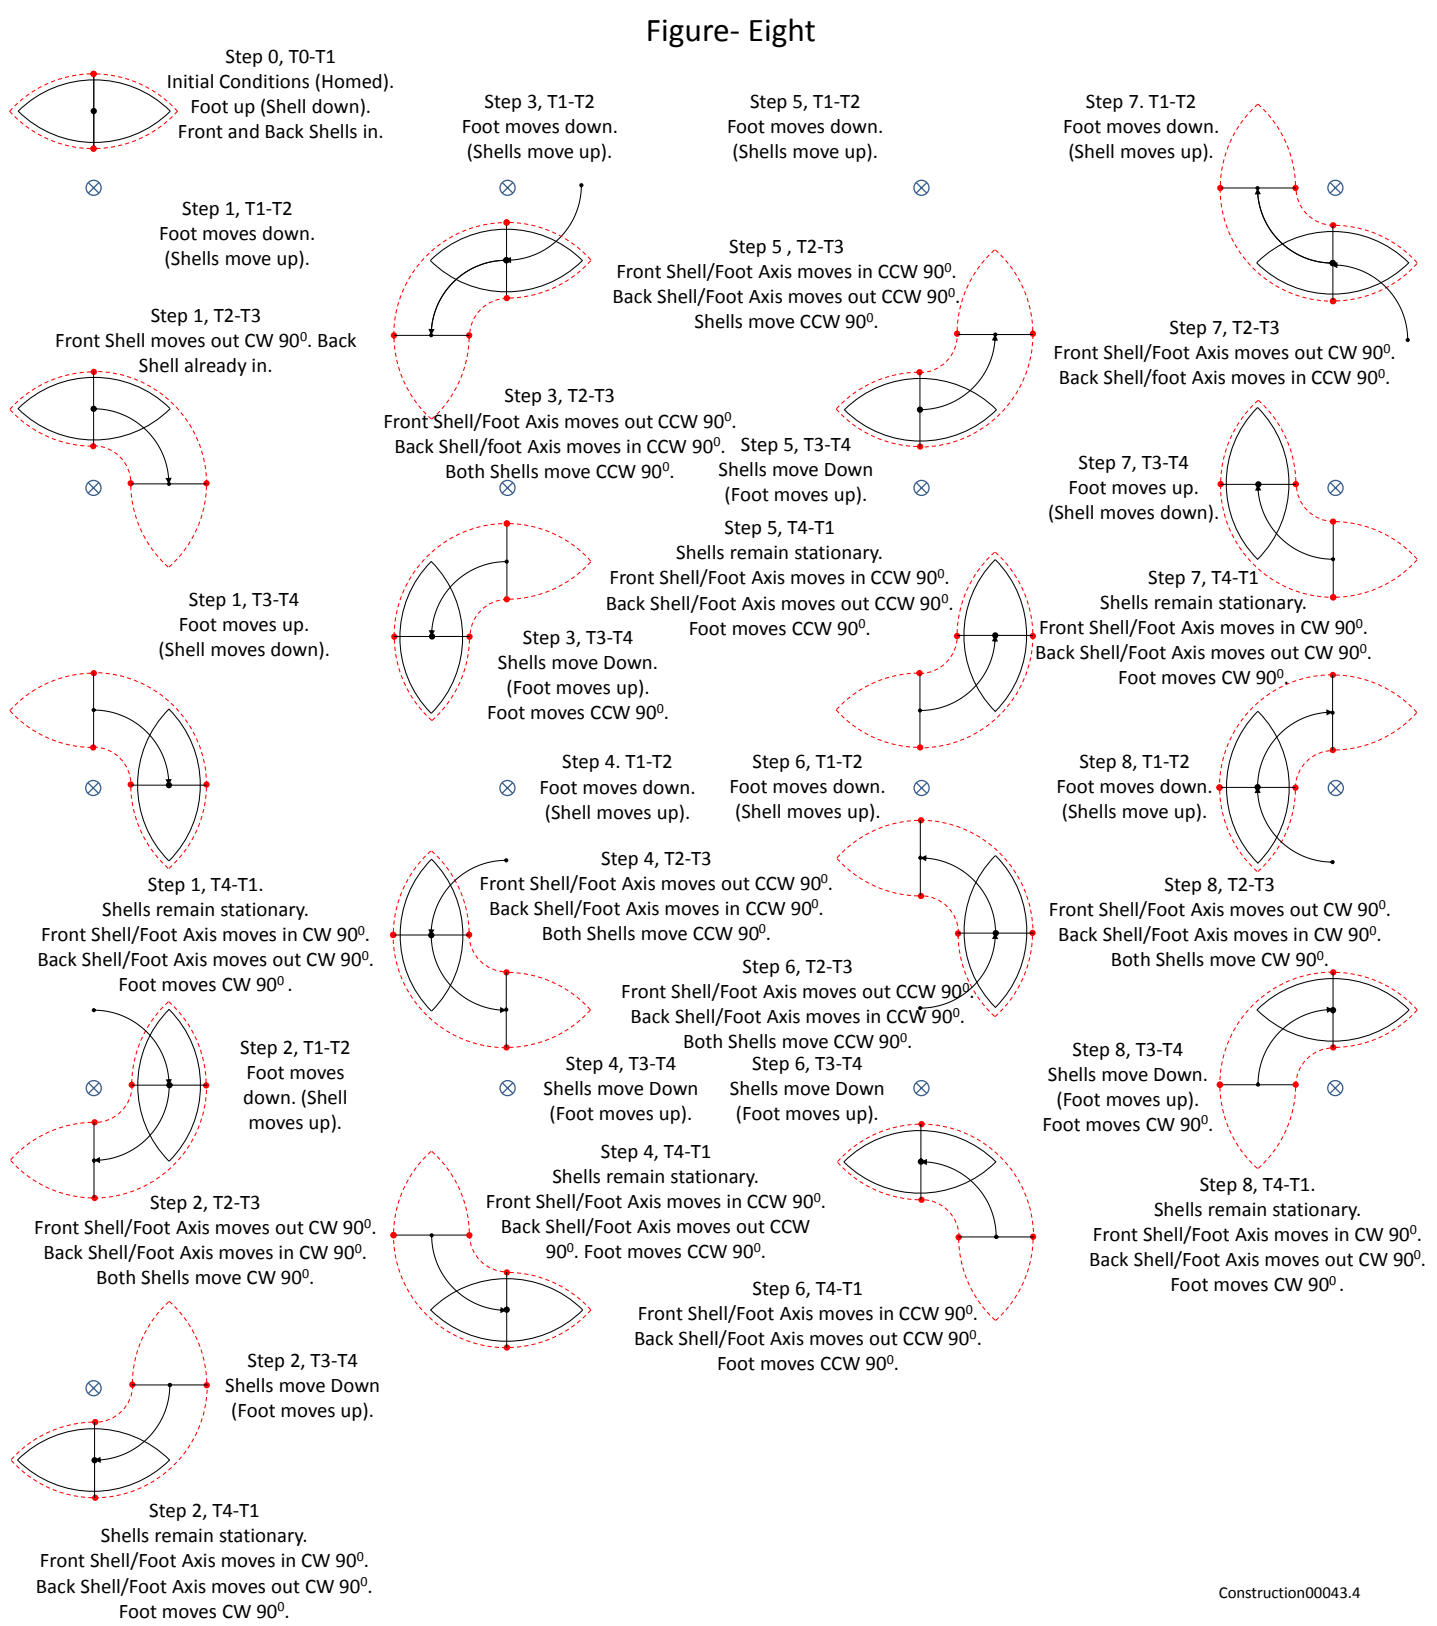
Figure- Eight

Step 0, T0-T1
Initial Conditions (Homed).
Foot up (Shell down).
Front and Back Shells in.

Step 1, T1-T2
Foot moves down.
(Shells move up).

Step 1, T2-T3
Front Shell moves out CW $90^0$. Back Shell already in.

Step 1, T3-T4
Foot moves up.
(Shell moves down).

Step 1, T4-T1.
Shells remain stationary.
Front Shell/Foot Axis moves in CW $90^0$.
Back Shell/Foot Axis moves out CW $90^0$.
Foot moves CW $90^0$ .

Step 2, T1-T2
Foot moves down. (Shell moves up).

Step 2, T2-T3
Front Shell/Foot Axis moves out CW $90^0$.
Back Shell/Foot Axis moves in CW $90^0$.
Both Shells move CW $90^0$.

Step 2, T3-T4
Shells move Down
(Foot moves up).

Step 2, T4-T1
Shells remain stationary.
Front Shell/Foot Axis moves in CW $90^0$.
Back Shell/Foot Axis moves out CW $90^0$.
Foot moves CW $90^0$.

Step 3, T1-T2
Foot moves down.
(Shells move up).

Step 3, T2-T3
Front Shell/Foot Axis moves out CCW $90^0$.
Back Shell/foot Axis moves in CCW $90^0$.
Both Shells move CCW $90^0$.

Step 3, T3-T4
Shells move Down.
(Foot moves up).
Foot moves CCW $90^0$.

Step 4. T1-T2
Foot moves down.
(Shell moves up).

Step 4, T2-T3
Front Shell/Foot Axis moves out CCW $90^0$.
Back Shell/Foot Axis moves in CCW $90^0$.
Both Shells move CCW $90^0$.

Step 4, T3-T4
Shells move Down
(Foot moves up).

Step 4, T4-T1
Shells remain stationary.
Front Shell/Foot Axis moves in CCW $90^0$.
Back Shell/Foot Axis moves out CCW $90^0$. Foot moves CCW $90^0$.

Step 5, T1-T2
Foot moves down.
(Shells move up).

Step 5 , T2-T3
Front Shell/Foot Axis moves in CCW $90^0$.
Back Shell/Foot Axis moves out CCW $90^0$.
Shells move CCW $90^0$.

Step 5, T3-T4
Shells move Down
(Foot moves up).

Step 5, T4-T1
Shells remain stationary.
Front Shell/Foot Axis moves in CCW $90^0$.
Back Shell/Foot Axis moves out CCW $90^0$.
Foot moves CCW $90^0$.

Step 6, T1-T2
Foot moves down.
(Shell moves up).

Step 6, T2-T3
Front Shell/Foot Axis moves out CCW $90^0$.
Back Shell/Foot Axis moves in CCW $90^0$.
Both Shells move CCW $90^0$.

Step 6, T3-T4
Shells move Down
(Foot moves up).

Step 6, T4-T1
Front Shell/Foot Axis moves in CCW $90^0$.
Back Shell/Foot Axis moves out CCW $90^0$.
Foot moves CCW $90^0$.

Step 7. T1-T2
Foot moves down.
(Shell moves up).

Step 7, T2-T3
Front Shell/Foot Axis moves out CW $90^0$.
Back Shell/foot Axis moves in CCW $90^0$.

Step 7, T3-T4
Foot moves up.
(Shell moves down).

Step 7, T4-T1
Shells remain stationary.
Front Shell/Foot Axis moves in CW $90^0$.
Back Shell/Foot Axis moves out CW $90^0$.
Foot moves CW $90^0$.

Step 8, T1-T2
Foot moves down.
(Shells move up).

Step 8, T2-T3
Front Shell/Foot Axis moves out CW $90^0$.
Back Shell/Foot Axis moves in CW $90^0$.
Both Shells move CW $90^0$.

Step 8, T3-T4
Shells move Down.
(Foot moves up).
Foot moves CW $90^0$.

Step 8, T4-T1.
Shells remain stationary.
Front Shell/Foot Axis moves in CW $90^0$.
Back Shell/Foot Axis moves out CW $90^0$.
Foot moves CW $90^0$ .

Construction00043.4